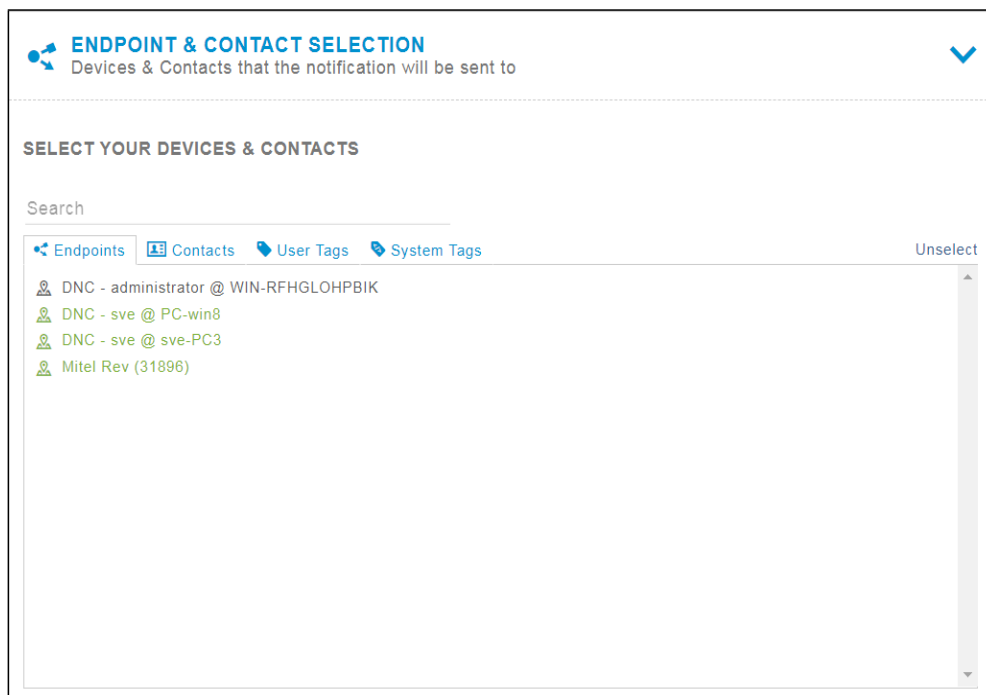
ENDPOINT & CONTACT SELECTION
Devices & Contacts that the notification will be sent to

SELECT YOUR DEVICES & CONTACTS

Search

Endpoints Contacts User Tags System Tags Unselect

DNC - administrator @ WIN-RFHGLOHPBIK
DNC - sve @ PC-win8
DNC - sve @ sve-PC3
Mitel Rev (31896)